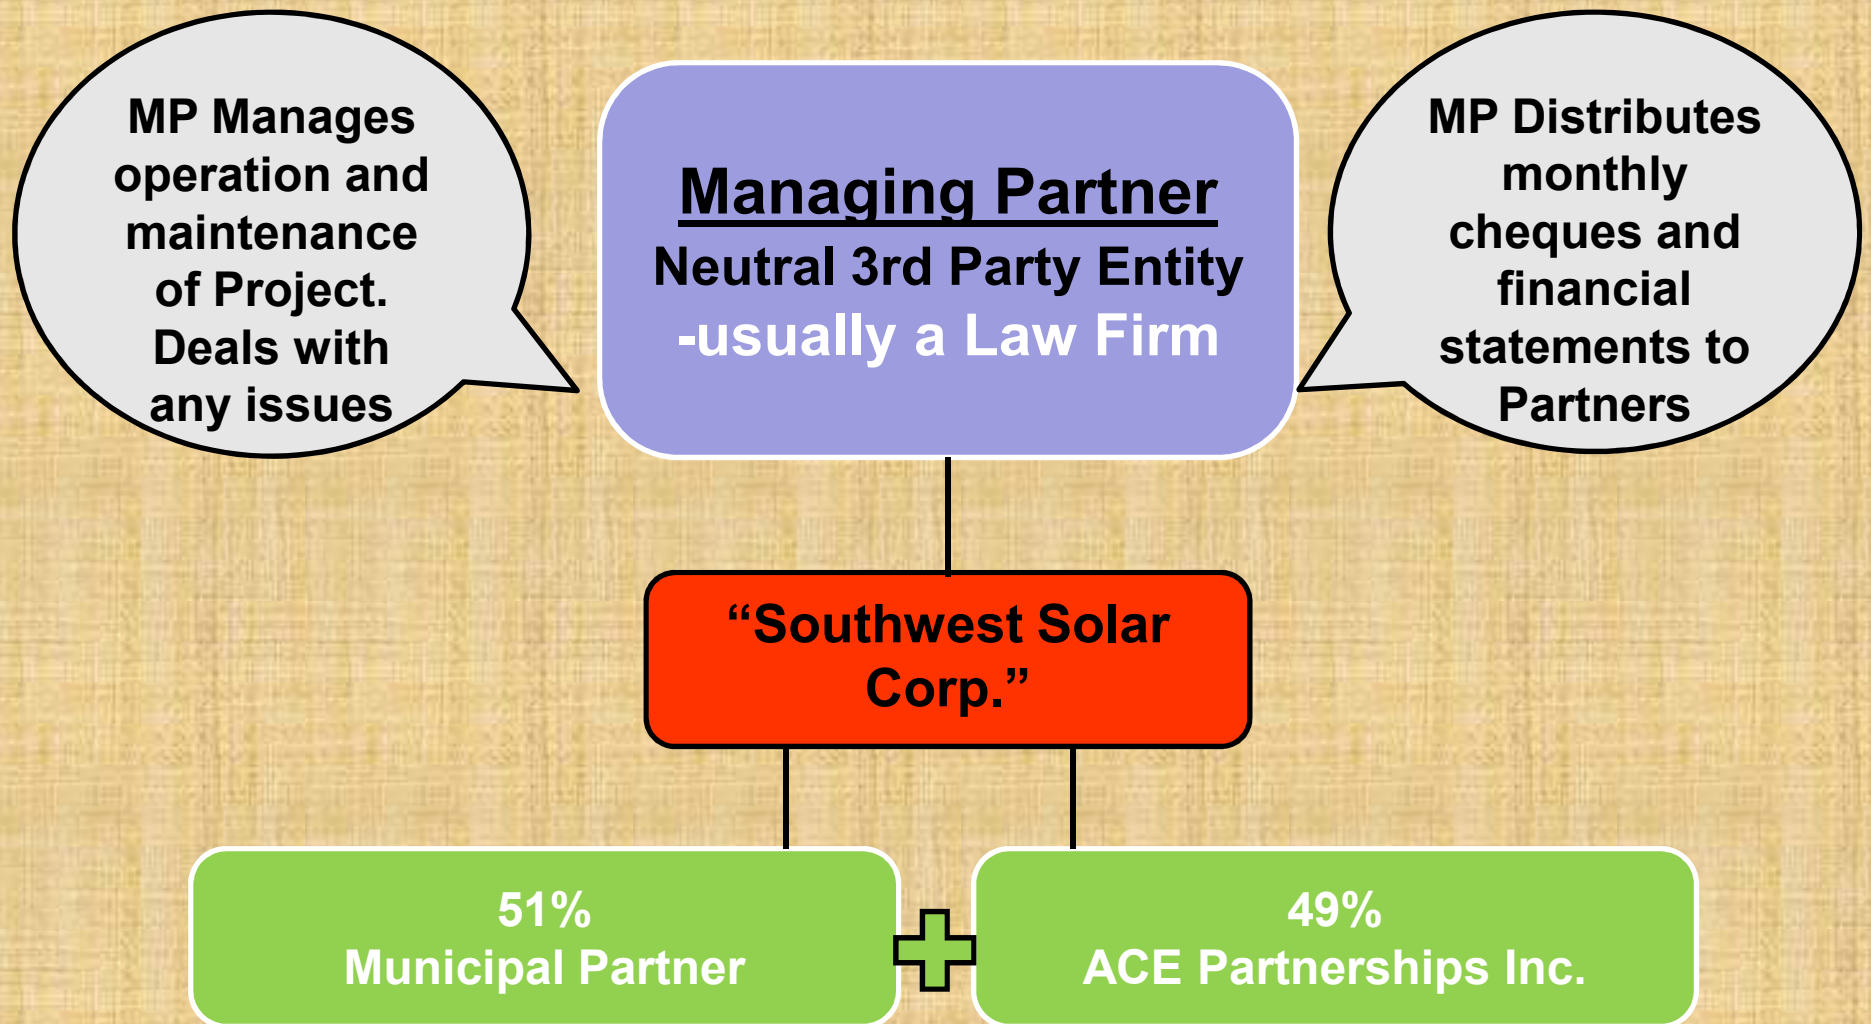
MP Manages operation and maintenance of Project. Deals with any issues

Managing Partner
Neutral 3rd Party Entity
-usually a Law Firm

MP Distributes monthly cheques and financial statements to Partners

“Southwest Solar Corp.”

51%
Municipal Partner

49%
ACE Partnerships Inc.